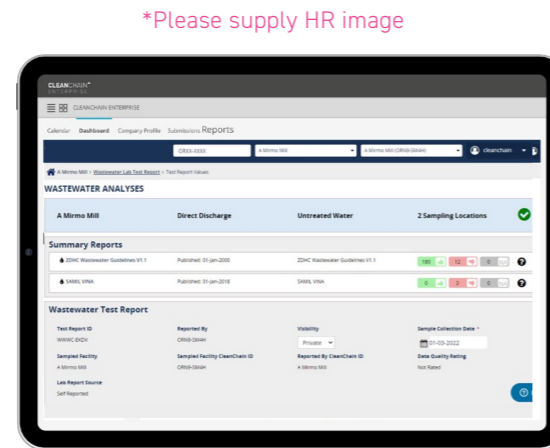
*Please supply HR image

CLEANCHAIN ENTERPRISE

CLEANCHAIN ENTERPRISE

Calendar Dashboard Company Profile Submissions Reports

ORXX-XXXX A Mirmo Mill A Mirmo Mill (ORN9-I3M4H) cleanchain

A Mirmo Mill > Wastewater Lab Test Report > Test Report Values

WASTEWATER ANALYSES

A Mirmo Mill Direct Discharge Untreated Water 2 Sampling Locations

Summary Reports

ZDHC Wastewater Guidelines V1.1 Published: 01-Jan-2000 ZDHC Wastewater Guidelines V1.1 180 12 0

SAMIL VINA Published: 01-Jan-2018 SAMIL VINA 0 3 0

Wastewater Test Report

Test Report ID
WWWC-EKDK

Reported By
ORN9-I3M4H

Visibility
Private

Sample Collection Date *
01-03-2022

Sampled Facility
A Mirmo Mill

Sampled Facility CleanChain ID
ORN9-I3M4H

Reported By CleanChain ID
A Mirmo Mill

Data Quality Rating
Not Rated

Lab Report Source
Self Reported